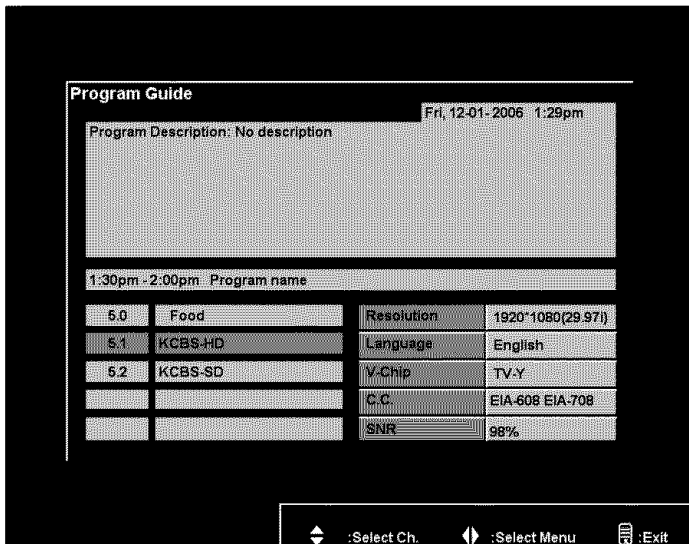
Program Guide

Fri, 12-01-2006 1:29pm

Program Description: No description

1:30pm - 2:00pm Program name

| 5.0 | Food |
|---|---|
| 5.1 | KCBS-HD |
| 5.2 | KCBS-SD |
| | |
| | |

| Resolution | 1920*1080(29.97I) |
|---|---|
| Language | English |
| V-Chip | TV-Y |
| C.C. | EIA-608 EIA-708 |
| SNR | 98% |

:Select Ch. :Select Menu :Exit